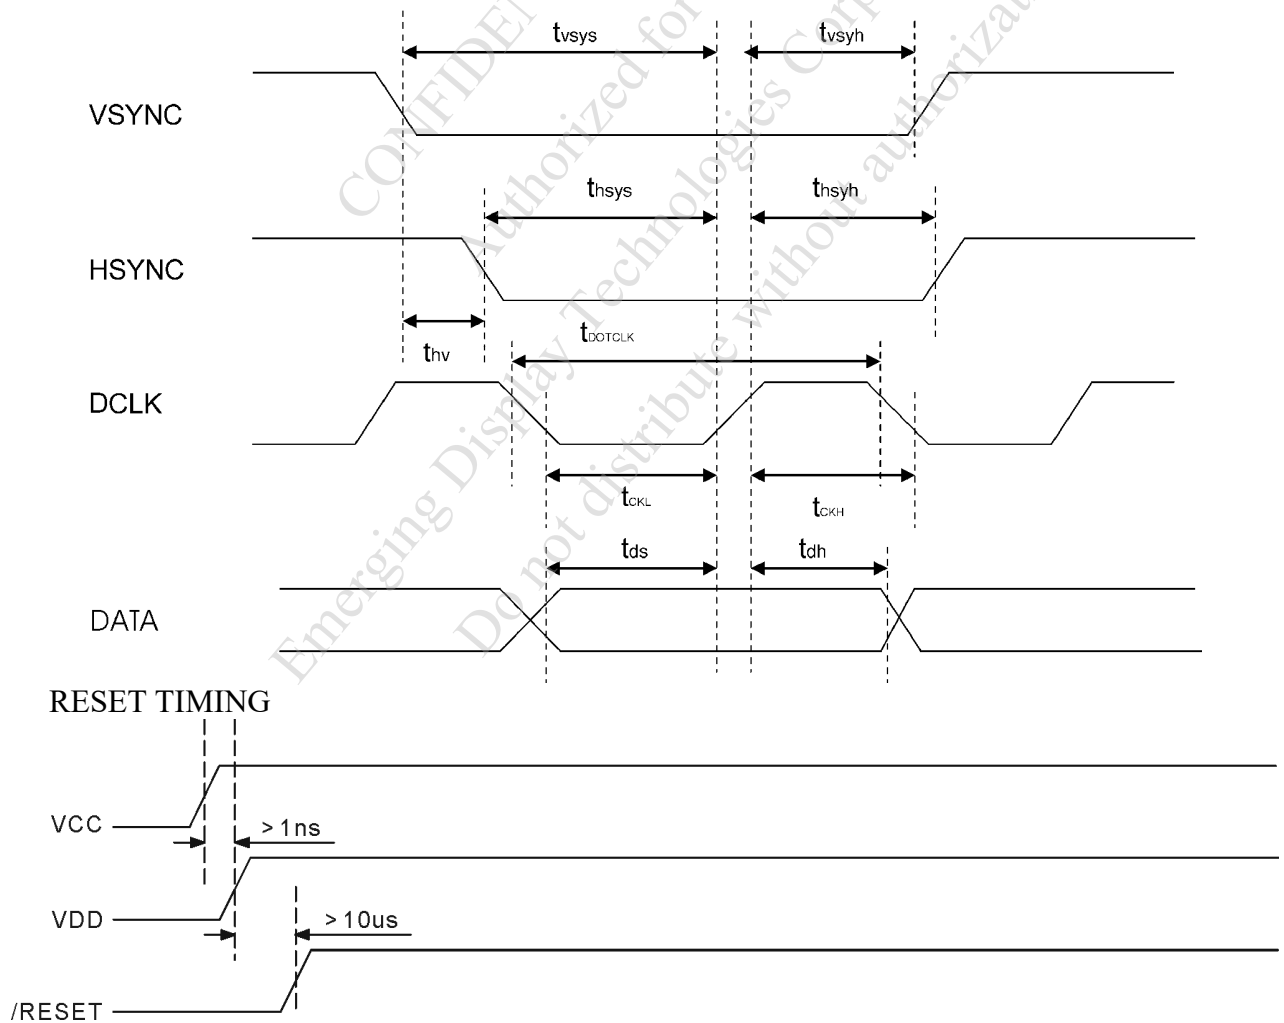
$t_{vsys}$ $t_{vsyh}$

VSYNC

$t_{hsys}$ $t_{hsyh}$

HSYNC

$t_{hv}$

$t_{DOTCLK}$

DCLK

$t_{CKL}$ $t_{CKH}$

$t_{ds}$ $t_{dh}$

DATA

RESET TIMING

VCC

> 1ns

VDD

> 10us

/RESET

CONFIDENTIAL Authorized for Emerging Display Technologies Corp. Do not distribute without authorization